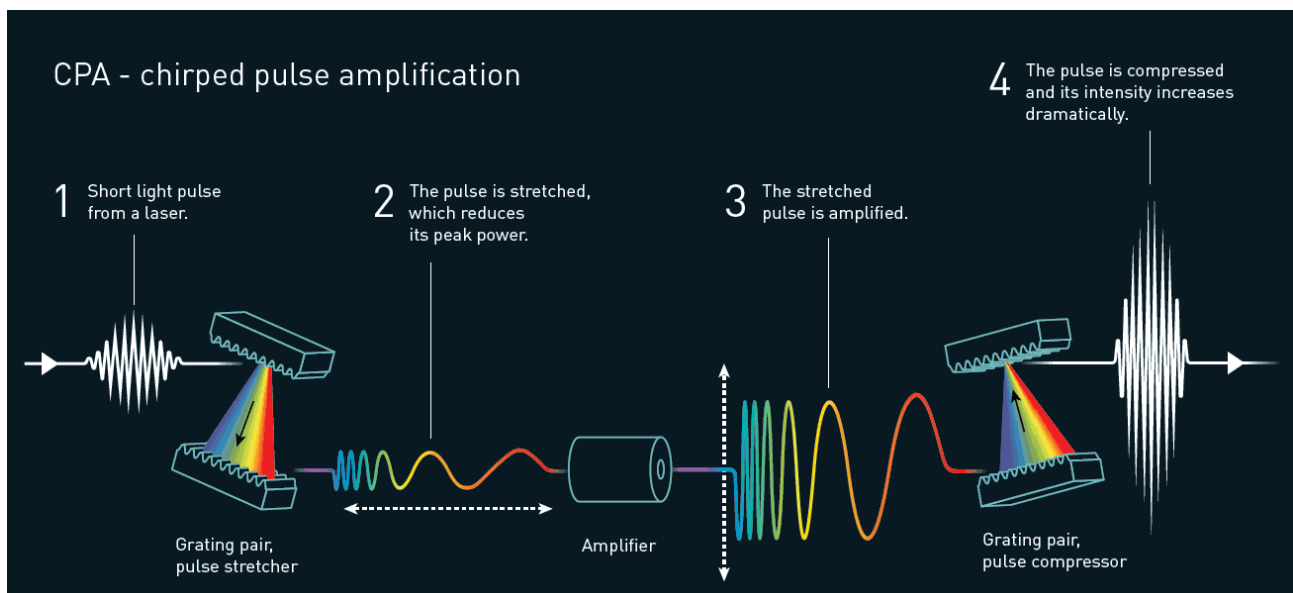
CPA - chirped pulse amplification

1 Short light pulse from a laser.

2 The pulse is stretched, which reduces its peak power.

3 The stretched pulse is amplified.

4 The pulse is compressed and its intensity increases dramatically.

Grating pair, pulse stretcher

Amplifier

Grating pair, pulse compressor